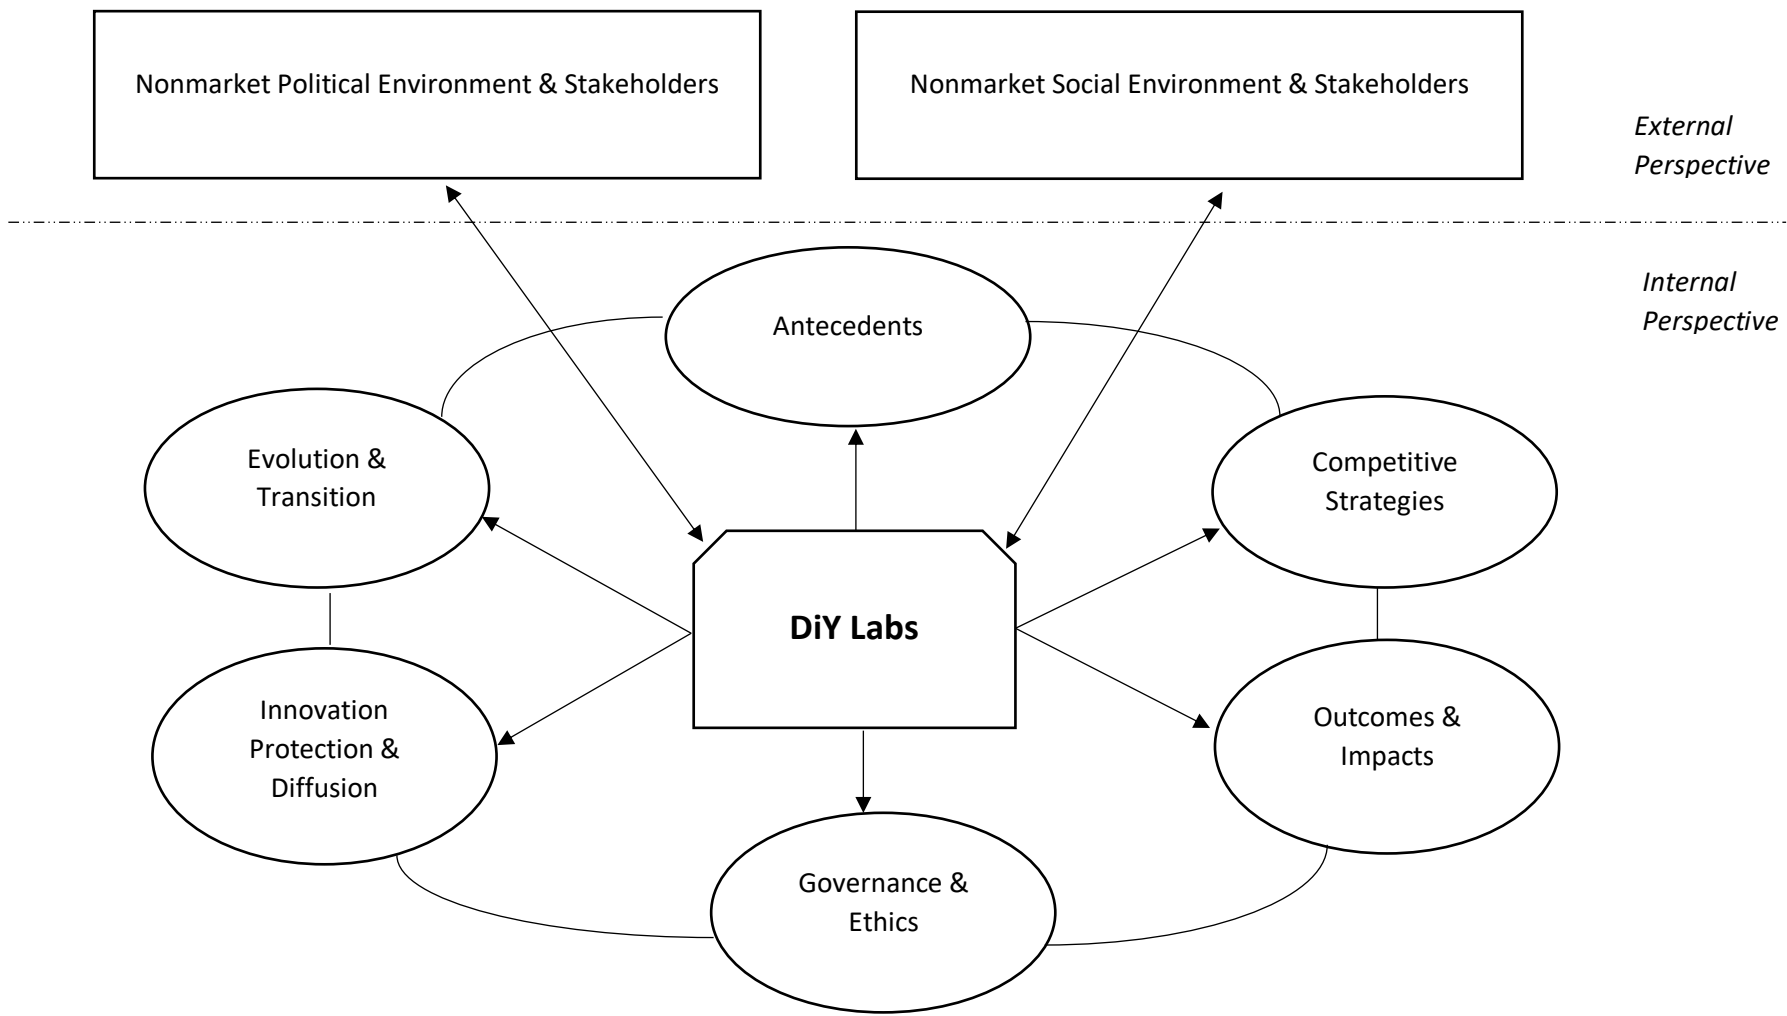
Nonmarket Political Environment & Stakeholders

Nonmarket Social Environment & Stakeholders

External Perspective

Internal Perspective

Antecedents

Evolution & Transition

Competitive Strategies

DiY Labs

Innovation Protection & Diffusion

Outcomes & Impacts

Governance & Ethics